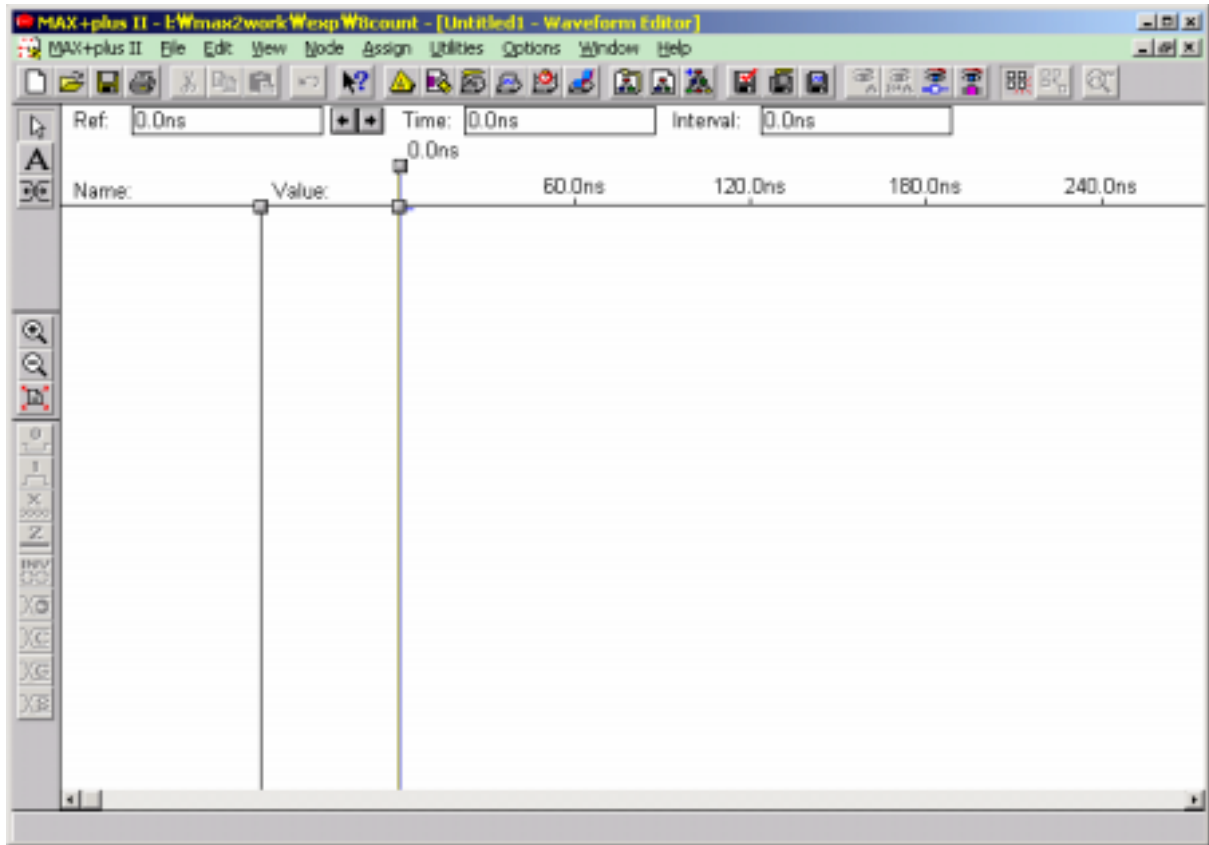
MAX+plus II - I:₩max2work₩exp₩count - [Untitled1 - Waveform Editor]
MAX+plus II File Edit View Node Assign Utilities Options Window Help
Ref: 0.0ns Time: 0.0ns Interval: 0.0ns
0.0ns
Name: Value: 60.0ns 120.0ns 180.0ns 240.0ns
A
0
1
X
Z
INV